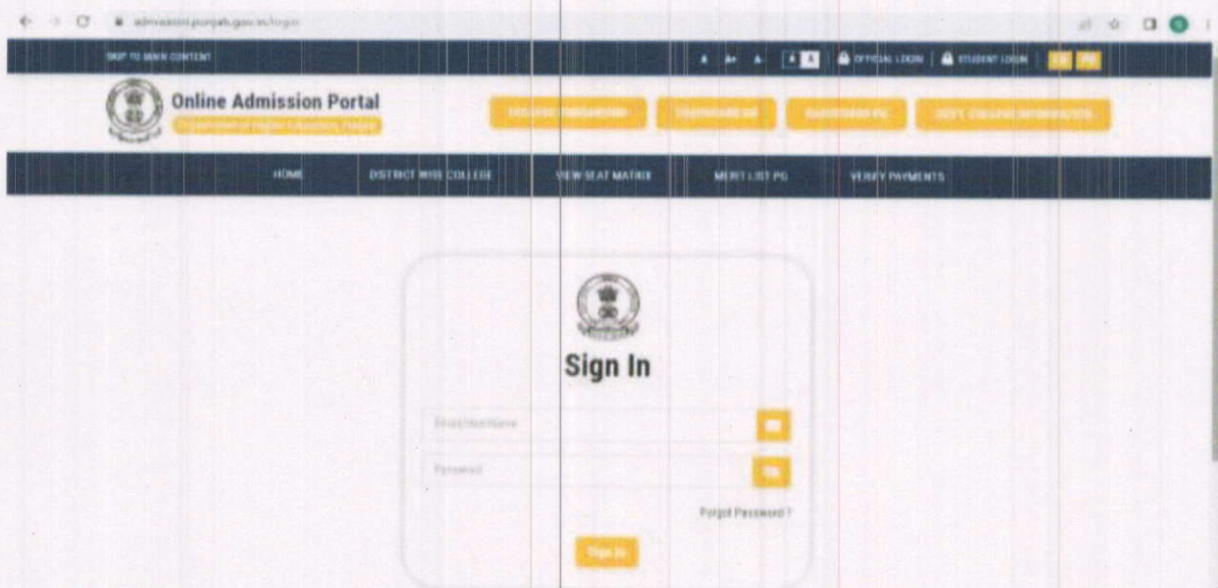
admissions.punjab.gov.in/login

SKIP TO MAIN CONTENT

A A+ A- A A OFFICIAL LOGIN | STUDENT LOGIN | EN PB

Online Admission Portal
Department of Higher Education, Punjab

COLLEGE REGISTRATION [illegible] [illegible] GOVT. COLLEGE INFORMATION

HOME DISTRICT WISE COLLEGE VIEW SEAT MATRIX MERIT LIST PG VERIFY PAYMENTS

Sign In

Email/UserName

Password

Forgot Password ?

Sign In